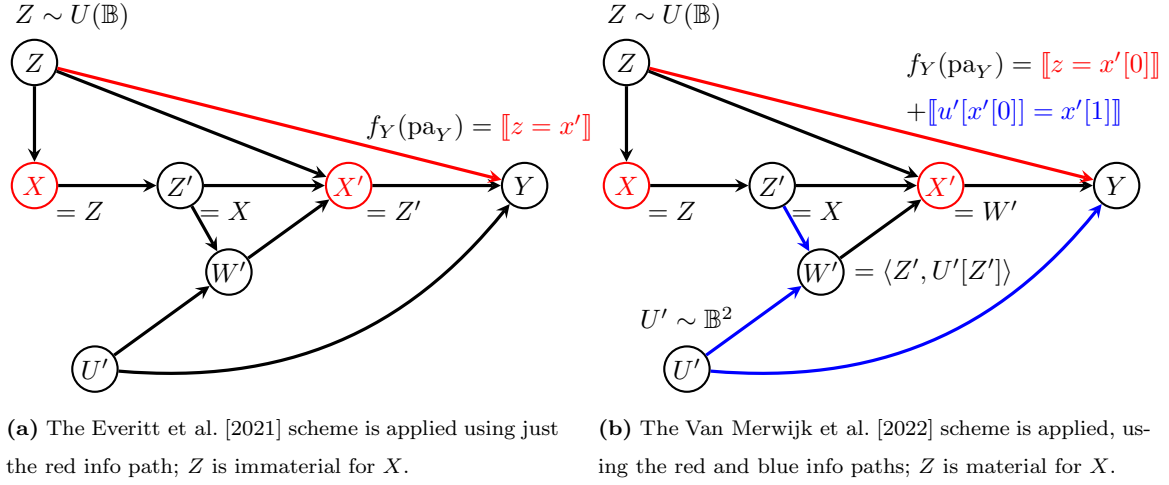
$Z \sim U(\mathbb{B})$

$Z$

$f_Y(\text{pa}_Y) = [\![z = x']\!]$

$X$ $Z'$ $X'$ $Y$

$= Z$ $= X$ $= Z'$

$W'$

$U'$

**(a)** The Everitt et al. [2021] scheme is applied using just the red info path; $Z$ is immaterial for $X$.

$Z \sim U(\mathbb{B})$

$Z$

$f_Y(\text{pa}_Y) = [\![z = x'[0]]\!]$
$+[\![u'[x'[0]] = x'[1]]\!]$

$X$ $Z'$ $X'$ $Y$

$= Z$ $= X$ $= W'$

$W'$ $= \langle Z', U'[Z'] \rangle$

$U' \sim \mathbb{B}^2$

$U'$

**(b)** The Van Merwijk et al. [2022] scheme is applied, using the red and blue info paths; $Z$ is material for $X$.